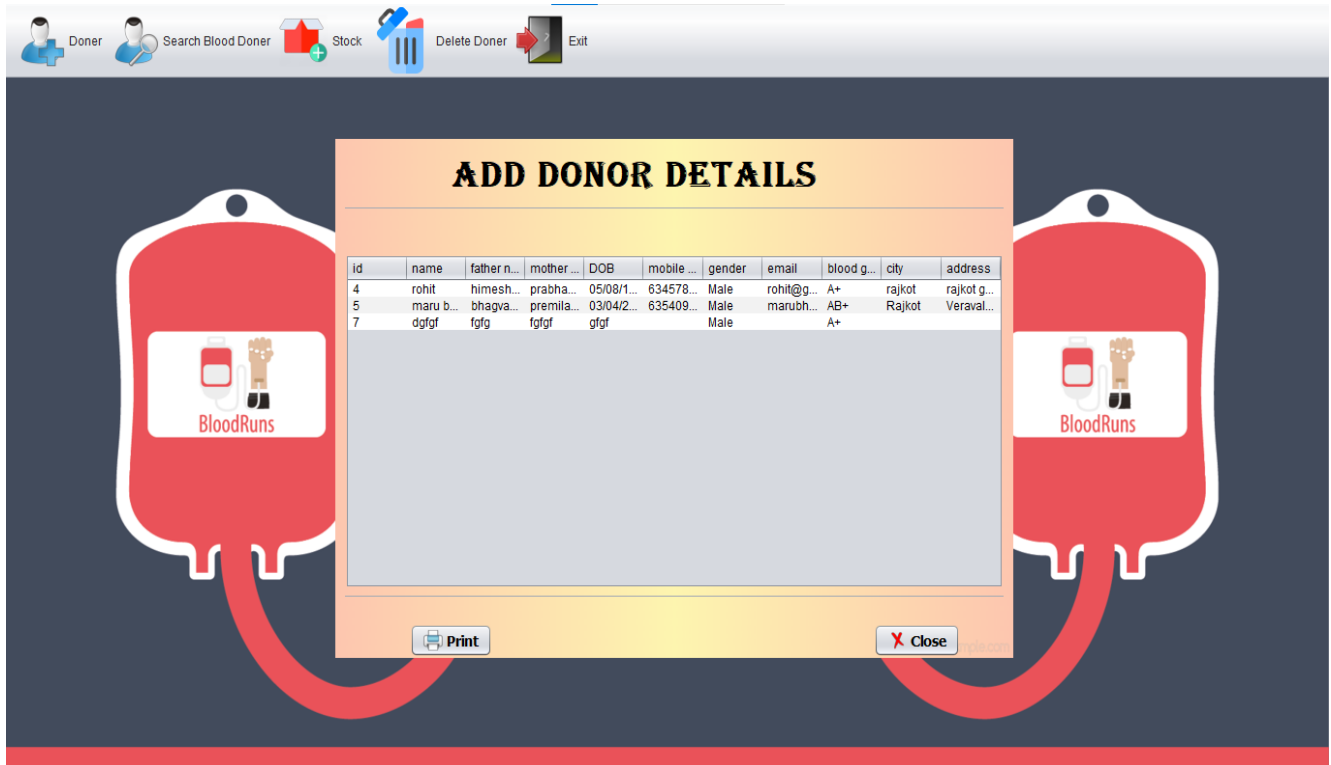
Doner Search Blood Doner Stock Delete Doner Exit

ADD DONOR DETAILS

| id | name | father n... | mother ... | DOB | mobile ... | gender | email | blood g... | city | address |
|---|---|---|---|---|---|---|---|---|---|---|
| 4 | rohit | himesh... | prabha... | 05/08/1... | 634578... | Male | rohit@g... | A+ | rajkot | rajkot g... |
| 5 | maru b... | bhagva... | premila... | 03/04/2... | 635409... | Male | marubh... | AB+ | Rajkot | Veraval... |
| 7 | dgfgf | fgfg | fgfgf | gfgf | | Male | | A+ | | |

BloodRuns

BloodRuns

Print

Close